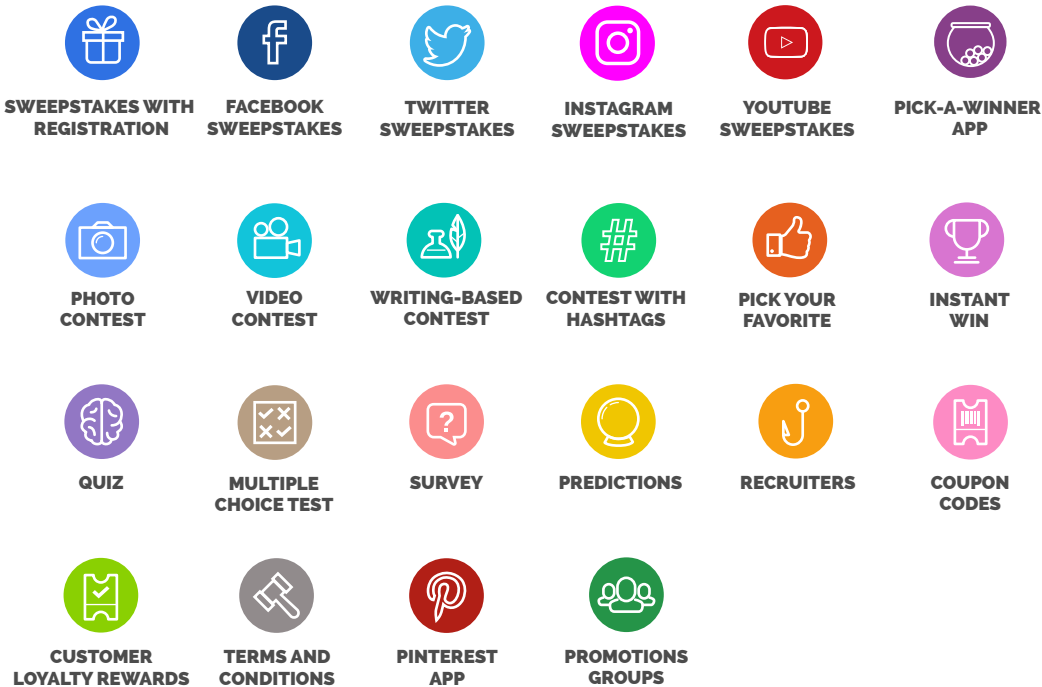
SWEEPSTAKES WITH REGISTRATION

FACEBOOK SWEEPSTAKES

TWITTER SWEEPSTAKES

INSTAGRAM SWEEPSTAKES

YOUTUBE SWEEPSTAKES

PICK-A-WINNER APP

PHOTO CONTEST

VIDEO CONTEST

WRITING-BASED CONTEST

CONTEST WITH HASHTAGS

PICK YOUR FAVORITE

INSTANT WIN

QUIZ

MULTIPLE CHOICE TEST

SURVEY

PREDICTIONS

RECRUITERS

COUPON CODES

CUSTOMER LOYALTY REWARDS

TERMS AND CONDITIONS

PINTEREST APP

PROMOTIONS GROUPS